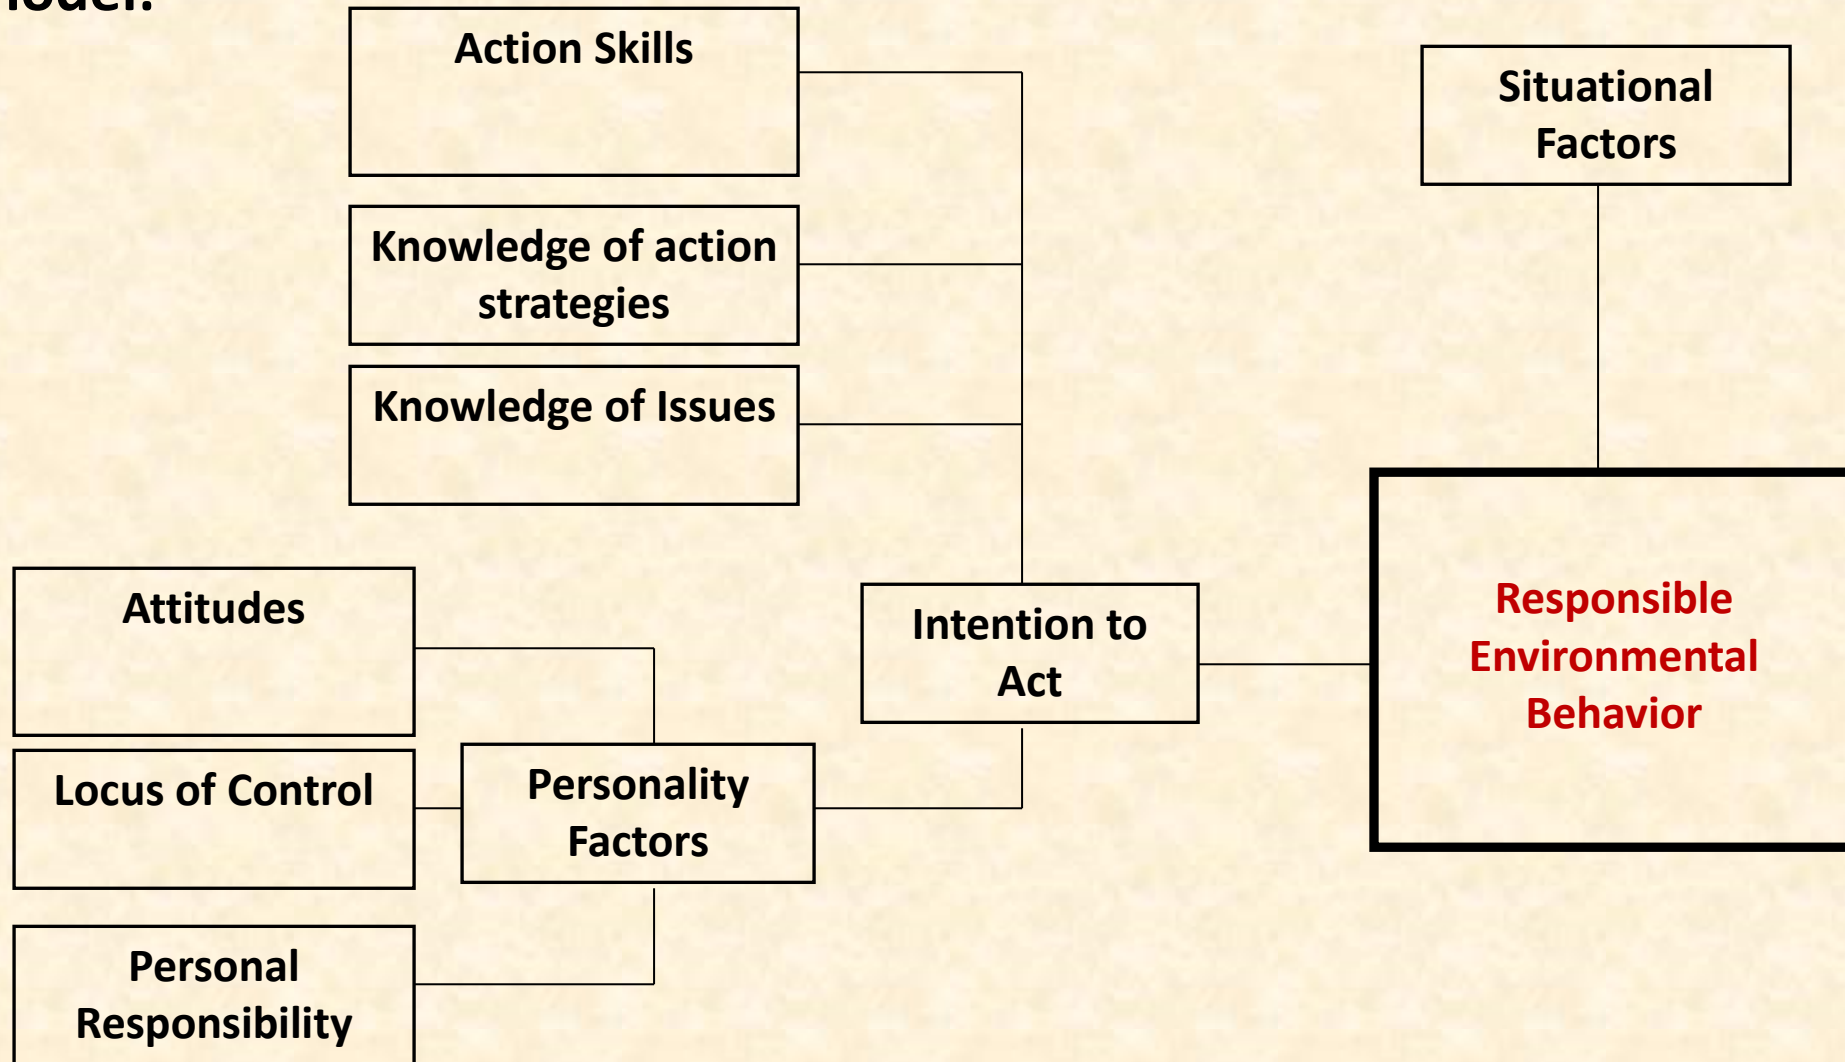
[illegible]odel:

Action Skills

Knowledge of action strategies

Knowledge of Issues

Situational Factors

Attitudes

Locus of Control

Personality Factors

Personal Responsibility

Intention to Act

Responsible Environmental Behavior